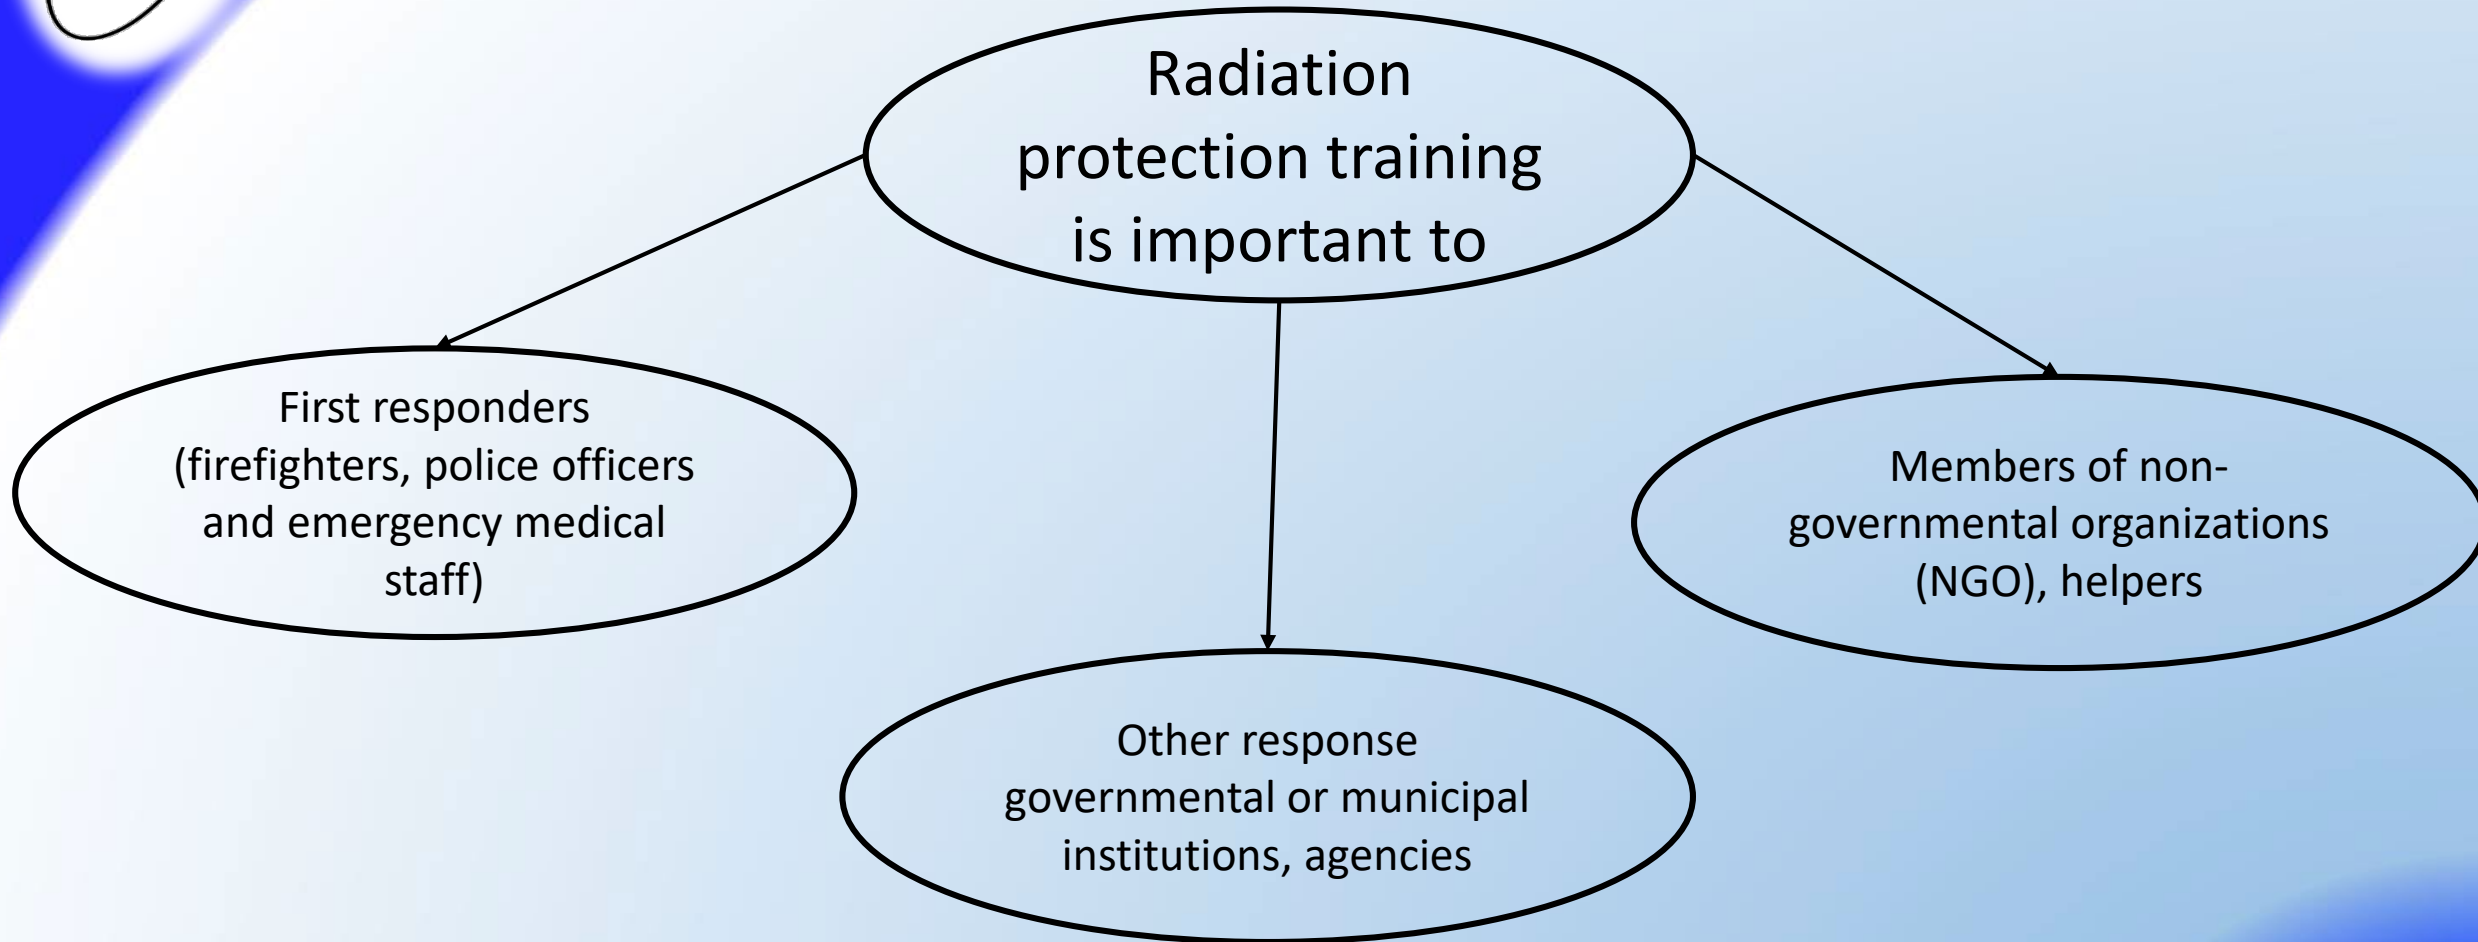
Radiation protection training is important to

First responders (firefighters, police officers and emergency medical staff)

Other response governmental or municipal institutions, agencies

Members of non-governmental organizations (NGO), helpers